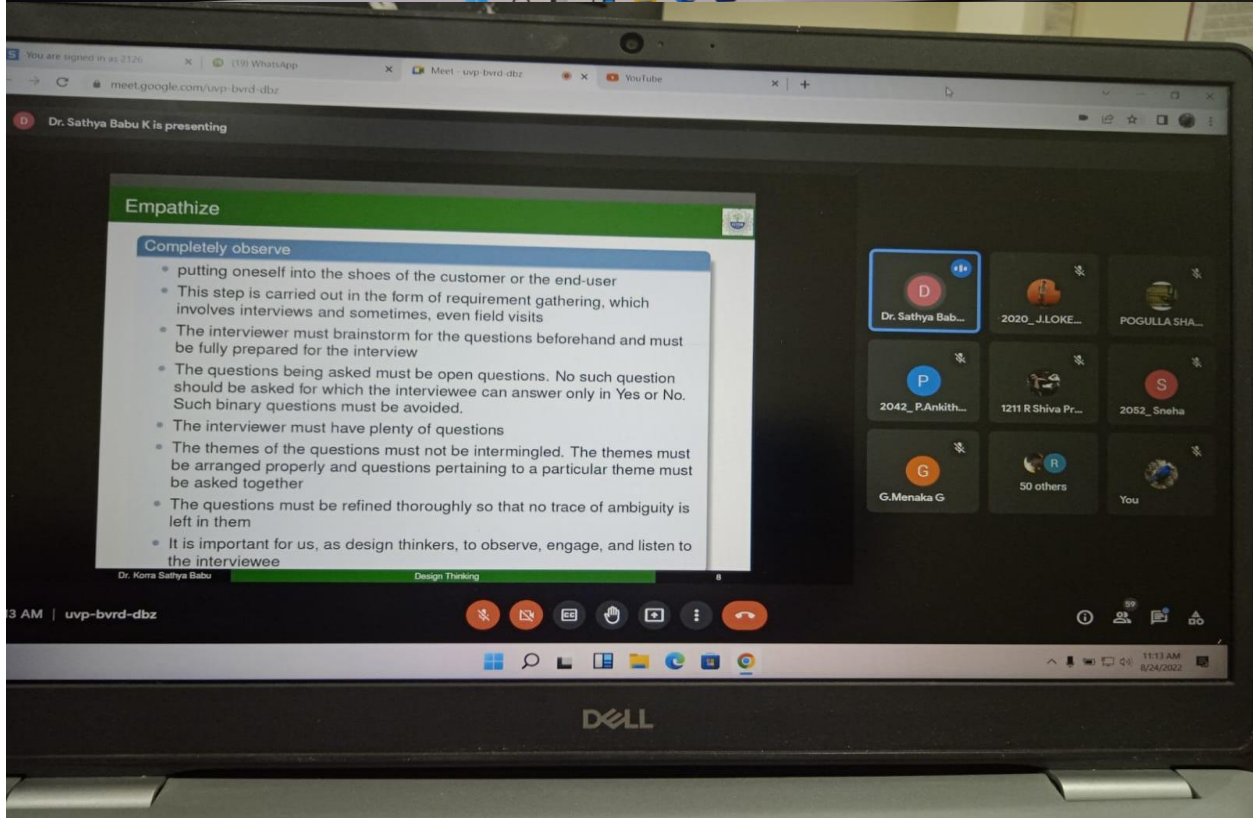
You are signed in as 2126
(19) WhatsApp
Meet - uvp-bvrd-dbz
YouTube
meet.google.com/uvp-bvrd-dbz
D Dr. Sathya Babu K is presenting

Empathize

Completely observe

- putting oneself into the shoes of the customer or the end-user
- This step is carried out in the form of requirement gathering, which involves interviews and sometimes, even field visits
- The interviewer must brainstorm for the questions beforehand and must be fully prepared for the interview
- The questions being asked must be open questions. No such question should be asked for which the interviewee can answer only in Yes or No. Such binary questions must be avoided.
- The interviewer must have plenty of questions
- The themes of the questions must not be intermingled. The themes must be arranged properly and questions pertaining to a particular theme must be asked together
- The questions must be refined thoroughly so that no trace of ambiguity is left in them
- It is important for us, as design thinkers, to observe, engage, and listen to the interviewee

Dr. Korra Sathya Babu Design Thinking 8

D
Dr. Sathya Bab...
2020_ J.LOKE...
POGULLA SHA...
P
2042_ P.Ankith...
1211 R Shiva Pr...
S
2052_ Sneha
G
G.Menaka G
R
50 others
You

3 AM | uvp-bvrd-dbz
59
11:13 AM
8/24/2022
DELL